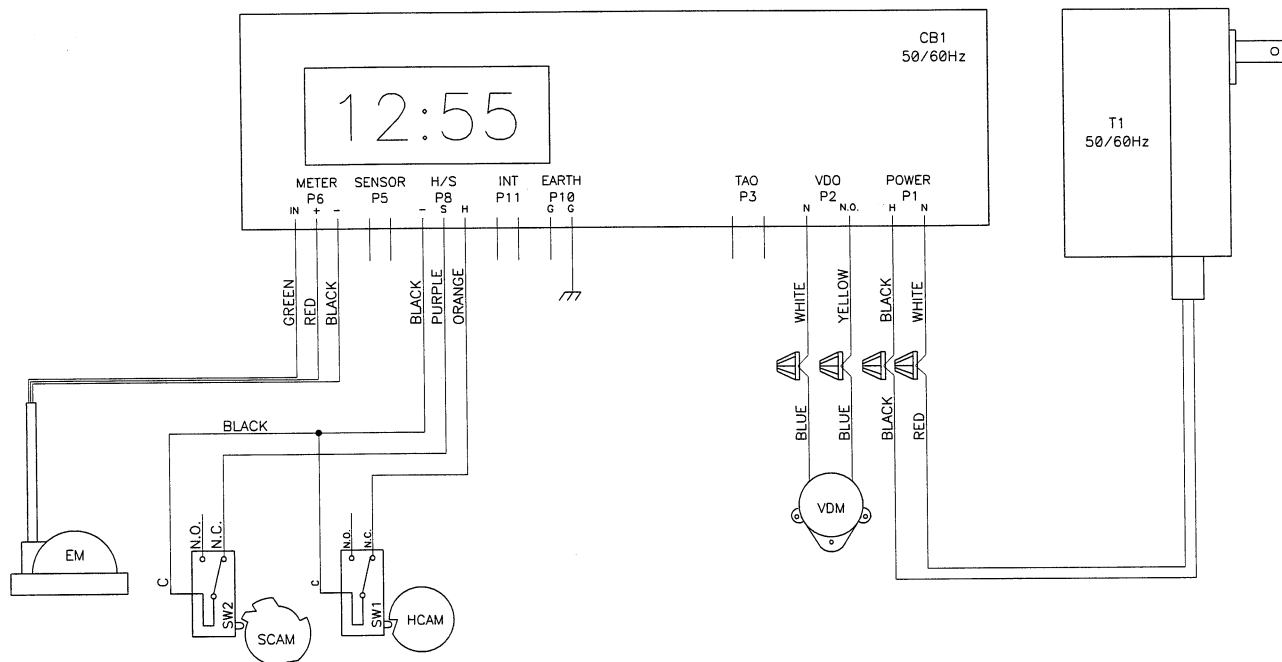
CB1
50/60Hz

12:55

METER
P6
IN + –

SENSOR
P5

H/S
P8
– S H

INT
P11

EARTH
P10
G G

TAO
P3

VDO
P2
N N.O.

POWER
P1
H N

T1
50/60Hz

GREEN
RED
BLACK

BLACK
PURPLE
ORANGE

WHITE
YELLOW
BLACK
WHITE

BLUE
BLUE
BLACK
RED

BLACK

VDM

EM

C
N.O.
N.C.
SW2
SCAM

C
N.O.
N.C.
SW1
HCAM